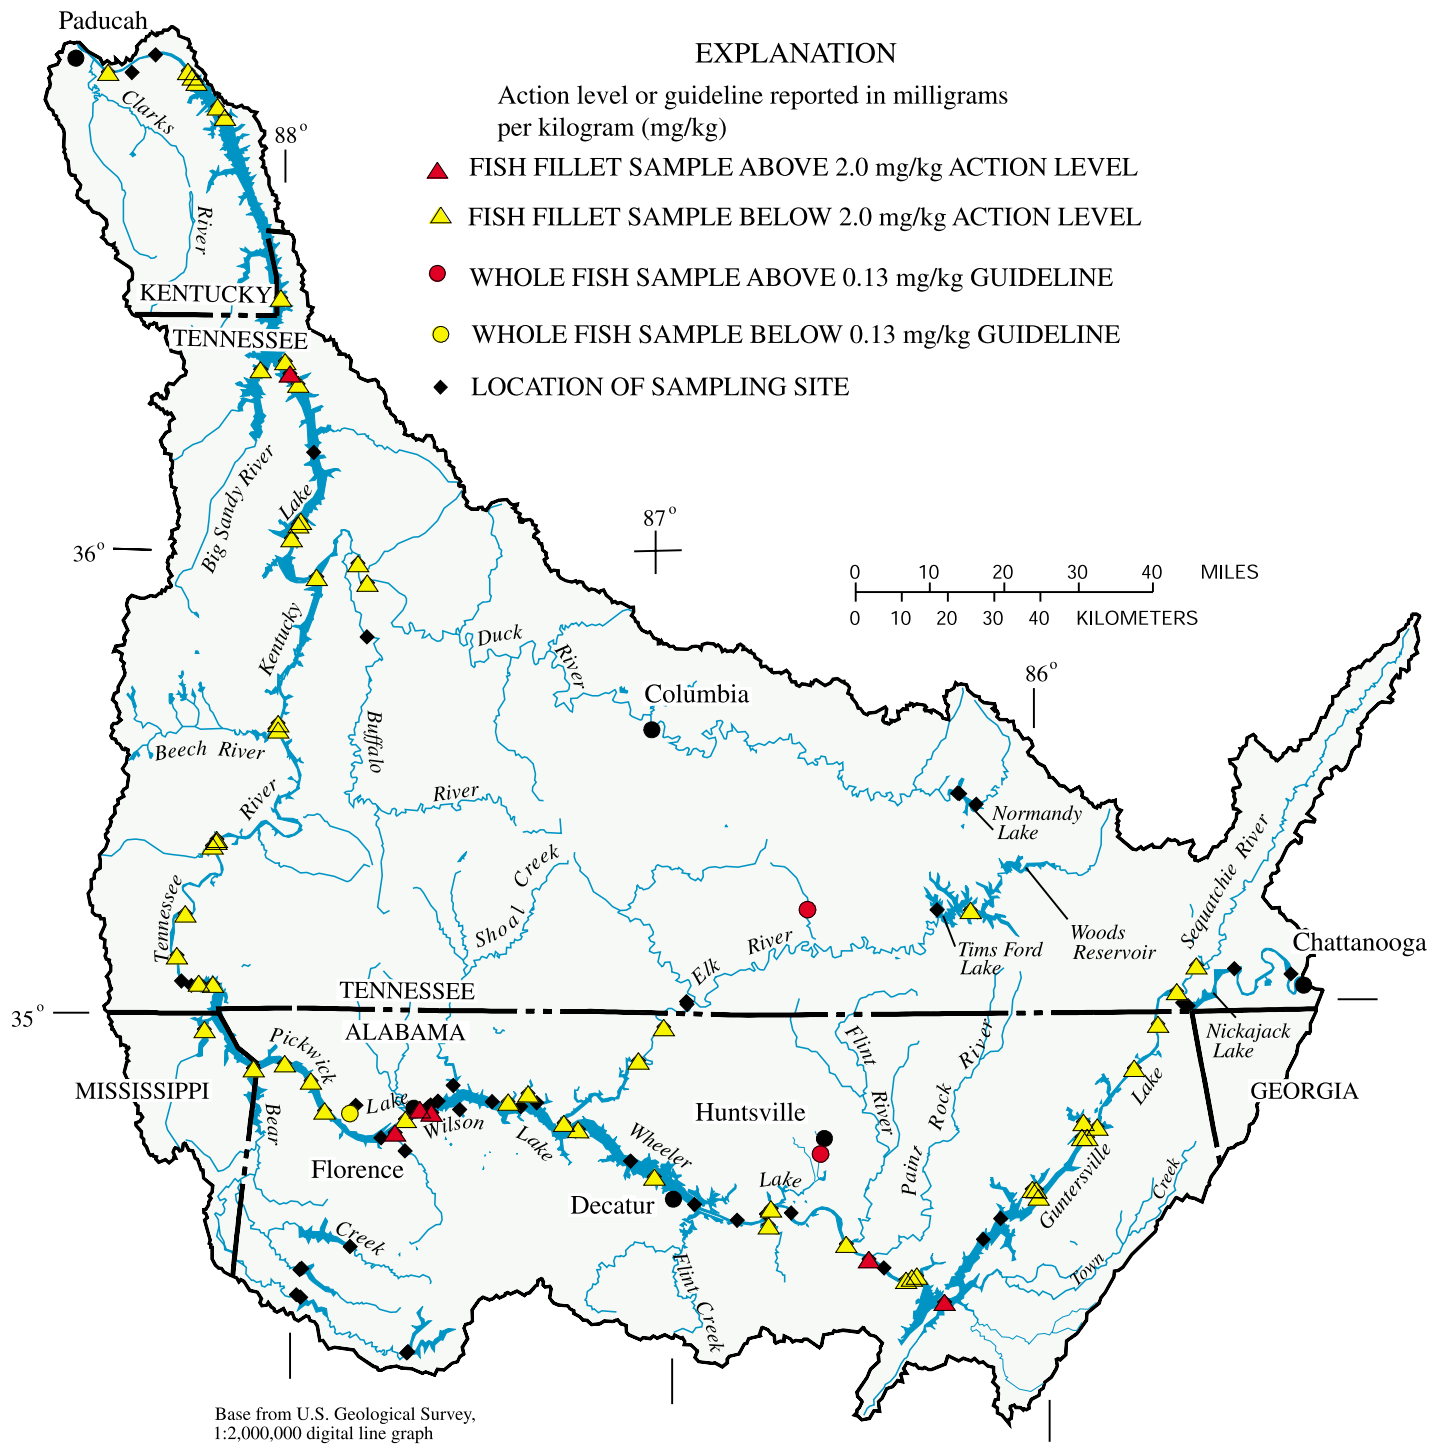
EXPLANATION

Action level or guideline reported in milligrams per kilogram (mg/kg)

FISH FILLET SAMPLE ABOVE 2.0 mg/kg ACTION LEVEL

FISH FILLET SAMPLE BELOW 2.0 mg/kg ACTION LEVEL

WHOLE FISH SAMPLE ABOVE 0.13 mg/kg GUIDELINE

WHOLE FISH SAMPLE BELOW 0.13 mg/kg GUIDELINE

LOCATION OF SAMPLING SITE

Paducah
Clarks River
88°
KENTUCKY
TENNESSEE
Big Sandy River
Lake
36°
Kentucky
87°
0 10 20 30 40 MILES
0 10 20 30 40 KILOMETERS
Duck River
Columbia
86°
Buffalo
Beech River
River
River
Normandy Lake
Tennessee
Shoal Creek
Sequatchie River
Elk River
Tims Ford Lake
Woods Reservoir
Chattanooga
TENNESSEE
ALABAMA
35°
Pickwick
Lake
Wilson
Lake
Wheeler
Flint River
Paint Rock River
Nickajack Lake
GEORGIA
MISSISSIPPI
Bear
Huntsville
Lake
Florence
Decatur
Creek
Flint Creek
Guntersville
Lake
Town Creek

Base from U.S. Geological Survey, 1:2,000,000 digital line graph